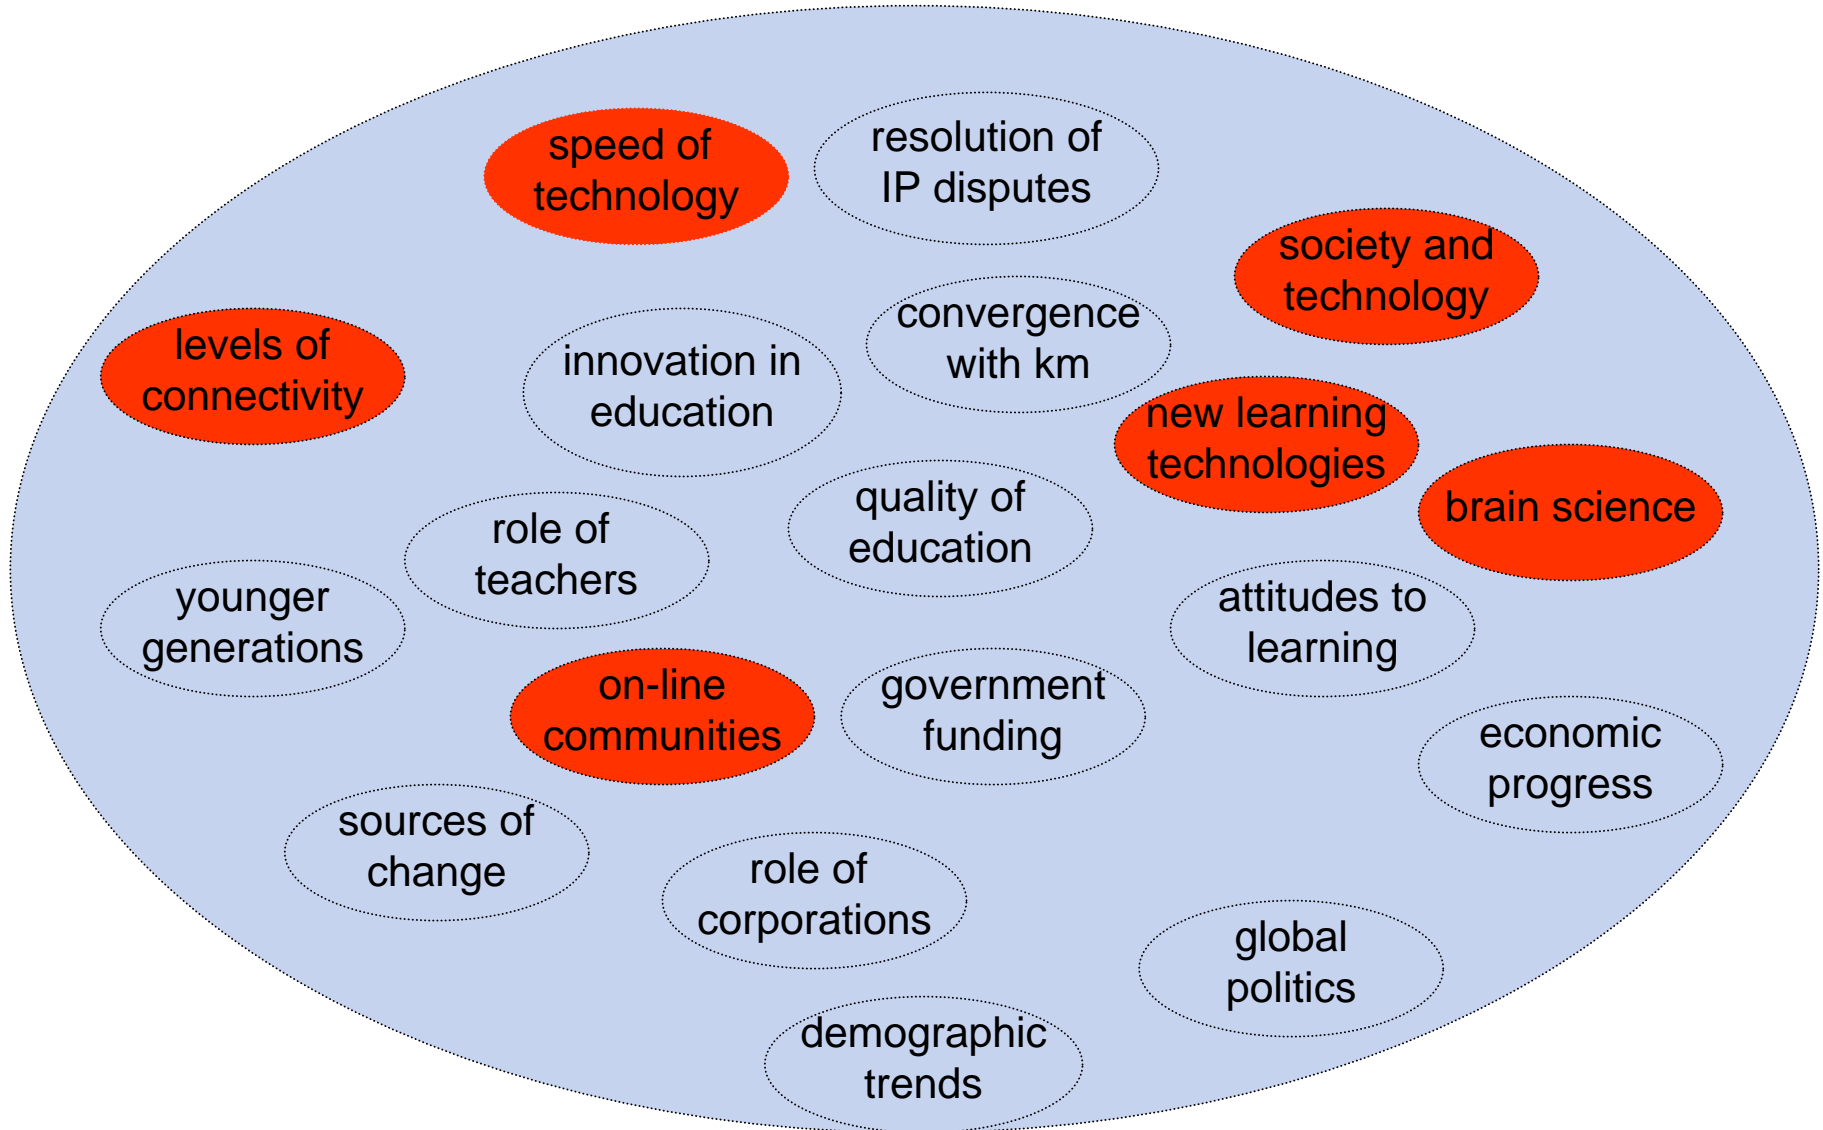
speed of technology

resolution of IP disputes

society and technology

levels of connectivity

innovation in education

convergence with km

new learning technologies

brain science

role of teachers

quality of education

younger generations

attitudes to learning

on-line communities

government funding

economic progress

sources of change

role of corporations

global politics

demographic trends